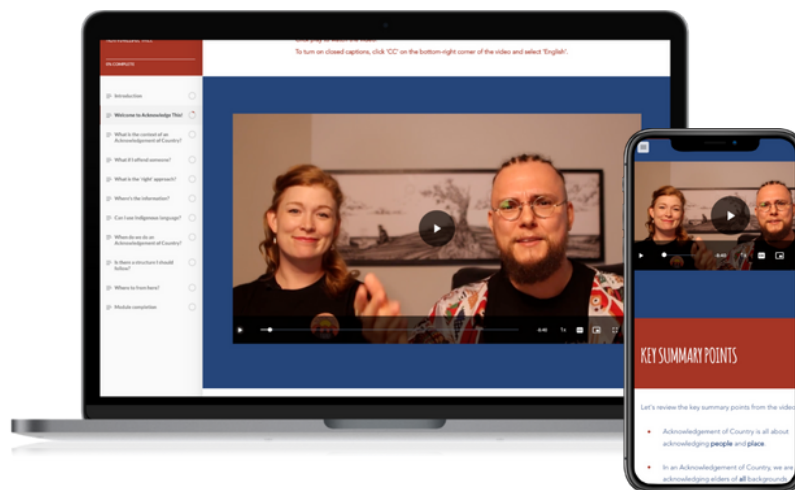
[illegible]

0% COMPLETE

Introduction

Welcome to Acknowledge This!

What is the context of an Acknowledgement of Country?

What if I offend someone?

What is the 'right' approach?

Where's the information?

Can I use Indigenous language?

When do we do an Acknowledgement of Country?

Is there a structure I should follow?

Where to from here?

Module completion

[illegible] play to watch the video.

To turn on closed captions, click 'CC' on the bottom-right corner of the video and select 'English'.

-6:40 1x

-6:40

KEY SUMMARY POINTS

Let's review the key summary points from the video

Acknowledgement of Country is all about acknowledging people and place.

In an Acknowledgement of Country, we are acknowledging elders of all backgrounds